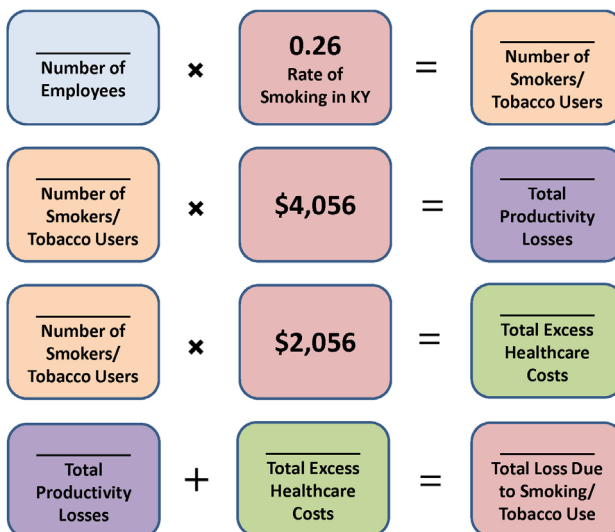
| | | | | |
|---|---|---|---|---|
| _______ Number of Employees | × | 0.26 Rate of Smoking in KY | = | _______ Number of Smokers/ Tobacco Users |
| _______ Number of Smokers/ Tobacco Users | × | \$4,056 | = | _______ Total Productivity Losses |
| _______ Number of Smokers/ Tobacco Users | × | \$2,056 | = | _______ Total Excess Healthcare Costs |
| _______ Total Productivity Losses | + | _______ Total Excess Healthcare Costs | = | _______ Total Loss Due to Smoking/ Tobacco Use |